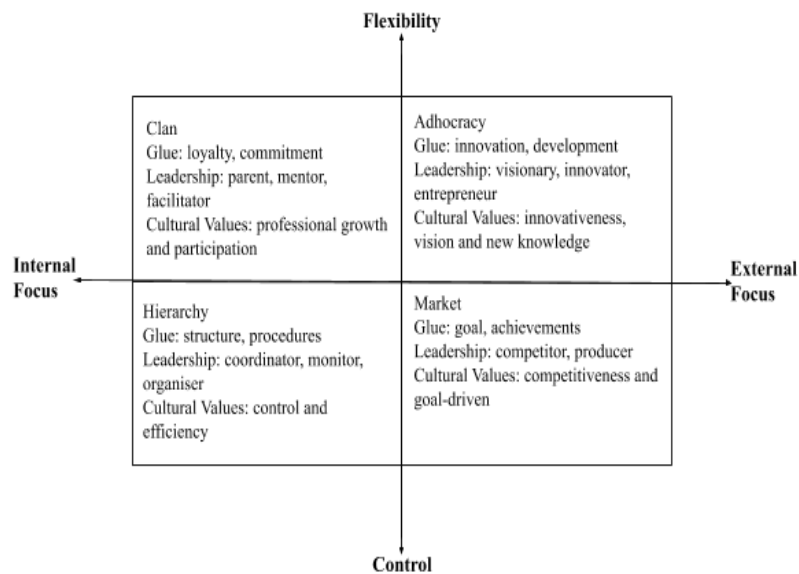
Flexibility

Clan
Glue: loyalty, commitment
Leadership: parent, mentor, facilitator
Cultural Values: professional growth and participation

Adhocracy
Glue: innovation, development
Leadership: visionary, innovator, entrepreneur
Cultural Values: innovativeness, vision and new knowledge

Internal Focus

External Focus

Hierarchy
Glue: structure, procedures
Leadership: coordinator, monitor, organiser
Cultural Values: control and efficiency

Market
Glue: goal, achievements
Leadership: competitor, producer
Cultural Values: competitiveness and goal-driven

Control